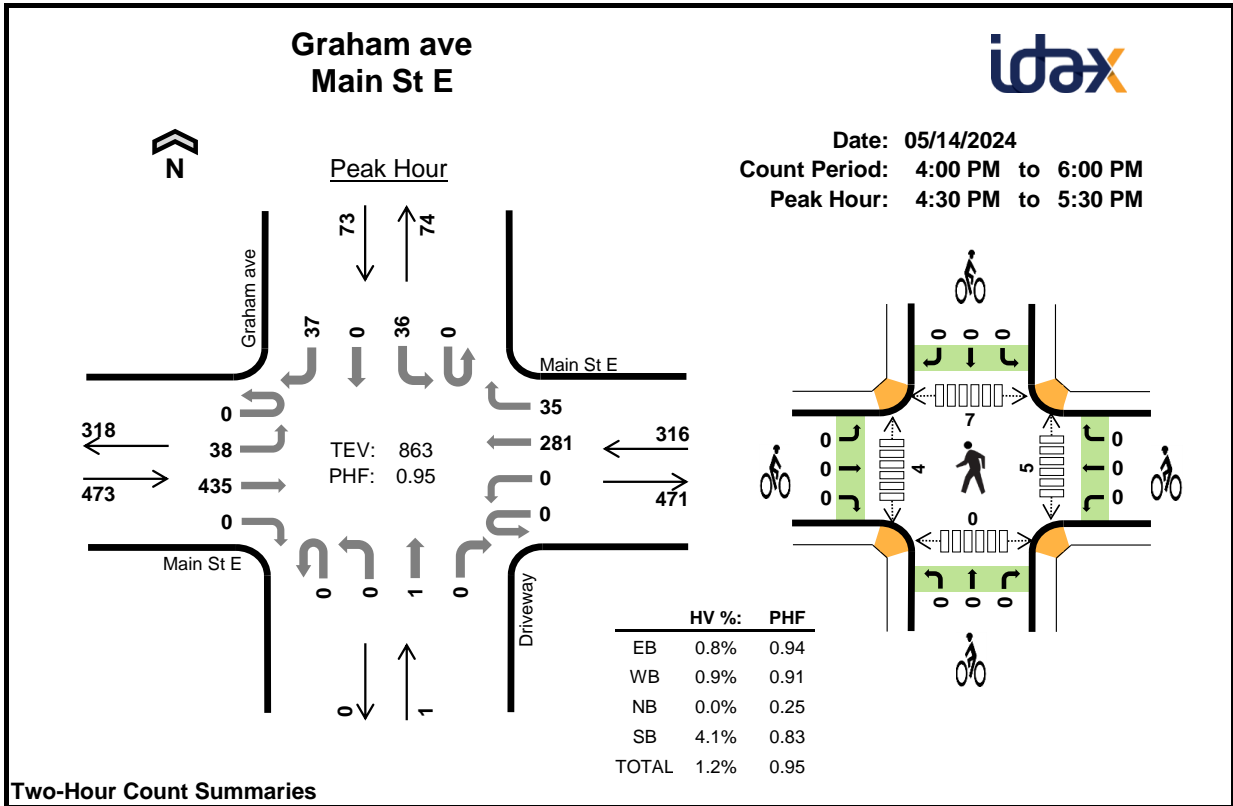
Graham ave
Main St E

idax

N

Peak Hour

Date: 05/14/2024
Count Period: 4:00 PM to 6:00 PM
Peak Hour: 4:30 PM to 5:30 PM

73
74

Graham ave

37 0 36 0

Main St E

0
38
435
0

35
281
0
0

318
473

316
471

TEV: 863
PHF: 0.95

Main St E

0 0 1 0

Driveway

0
1

0 0 0
7
0 0 0
0 0 0
4
5
0
0 0 0

| | HV %: | PHF |
|---|---|---|
| EB | 0.8% | 0.94 |
| WB | 0.9% | 0.91 |
| NB | 0.0% | 0.25 |
| SB | 4.1% | 0.83 |
| TOTAL | 1.2% | 0.95 |

Two-Hour Count Summaries